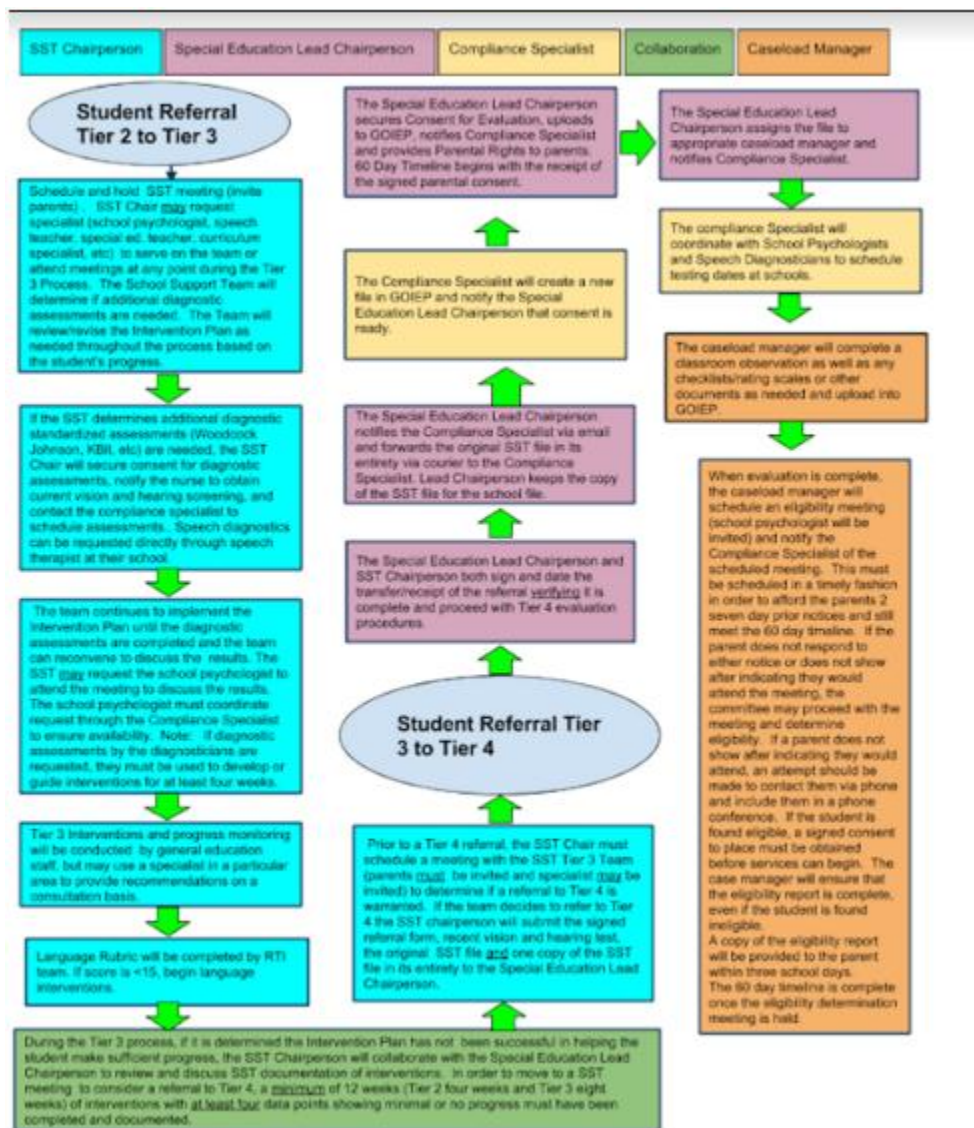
SST Chairperson | Special Education Lead Chairperson | Compliance Specialist | Collaboration | Caseload Manager

Student Referral Tier 2 to Tier 3

Schedule and hold SST meeting (invite parents). SST Chair may request specialist (school psychologist, speech teacher, special ed. teacher, curriculum specialist, etc) to serve on the team or attend meetings at any point during the Tier 3 Process. The School Support Team will determine if additional diagnostic assessments are needed. The Team will review/revise the Intervention Plan as needed throughout the process based on the student's progress.

If the SST determines additional diagnostic standardized assessments (Woodcock Johnson, KBIL etc) are needed, the SST Chair will secure consent for diagnostic assessments, notify the nurse to obtain current vision and hearing screening, and contact the compliance specialist to schedule assessments. Speech diagnostics can be requested directly through speech therapist at their school.

The team continues to implement the Intervention Plan until the diagnostic assessments are completed and the team can reconvene to discuss the results. The SST may request the school psychologist to attend the meeting to discuss the results. The school psychologist must coordinate request through the Compliance Specialist to ensure availability. Note: If diagnostic assessments by the diagnosticians are requested, they must be used to develop or guide interventions for at least four weeks.

Tier 3 Interventions and progress monitoring will be conducted by general education staff, but may use a specialist in a particular area to provide recommendations on a consultation basis.

Language Rubric will be completed by RTI team. If score is <15, begin language interventions.

During the Tier 3 process, if it is determined the Intervention Plan has not been successful in helping the student make sufficient progress, the SST Chairperson will collaborate with the Special Education Lead Chairperson to review and discuss SST documentation of interventions. In order to move to a SST meeting to consider a referral to Tier 4, a minimum of 12 weeks (Tier 2 four weeks and Tier 3 eight weeks) of interventions with at least four data points showing minimal or no progress must have been completed and documented.

Prior to a Tier 4 referral, the SST Chair must schedule a meeting with the SST Tier 3 Team (parents must be invited and specialist may be invited) to determine if a referral to Tier 4 is warranted. If the team decides to refer to Tier 4 the SST chairperson will submit the signed referral form, recent vision and hearing test, the original SST file and one copy of the SST file in its entirety to the Special Education Lead Chairperson.

Student Referral Tier 3 to Tier 4

The Special Education Lead Chairperson and SST Chairperson both sign and date the transfer/receipt of the referral verifying it is complete and proceed with Tier 4 evaluation procedures.

The Special Education Lead Chairperson notifies the Compliance Specialist via email and forwards the original SST file in its entirety via courier to the Compliance Specialist. Lead Chairperson keeps the copy of the SST file for the school file.

The Compliance Specialist will create a new file in GOIEP and notify the Special Education Lead Chairperson that consent is ready.

The Special Education Lead Chairperson secures Consent for Evaluation, uploads to GOIEP, notifies Compliance Specialist and provides Parental Rights to parents. 60 Day Timeline begins with the receipt of the signed parental consent.

The Special Education Lead Chairperson assigns the file to appropriate caseload manager and notifies Compliance Specialist.

The compliance Specialist will coordinate with School Psychologists and Speech Diagnosticians to schedule testing dates at schools.

The caseload manager will complete a classroom observation as well as any checklists/rating scales or other documents as needed and upload into GOIEP.

When evaluation is complete, the caseload manager will schedule an eligibility meeting (school psychologist will be invited) and notify the Compliance Specialist of the scheduled meeting. This must be scheduled in a timely fashion in order to afford the parents 2 seven day prior notices and still meet the 60 day timeline. If the parent does not respond to either notice or does not show after indicating they would attend the meeting, the committee may proceed with the meeting and determine eligibility. If a parent does not show after indicating they would attend, an attempt should be made to contact them via phone and include them in a phone conference. If the student is found eligible, a signed consent to place must be obtained before services can begin. The case manager will ensure that the eligibility report is complete, even if the student is found ineligible.
A copy of the eligibility report will be provided to the parent within three school days.
The 60 day timeline is complete once the eligibility determination meeting is held.